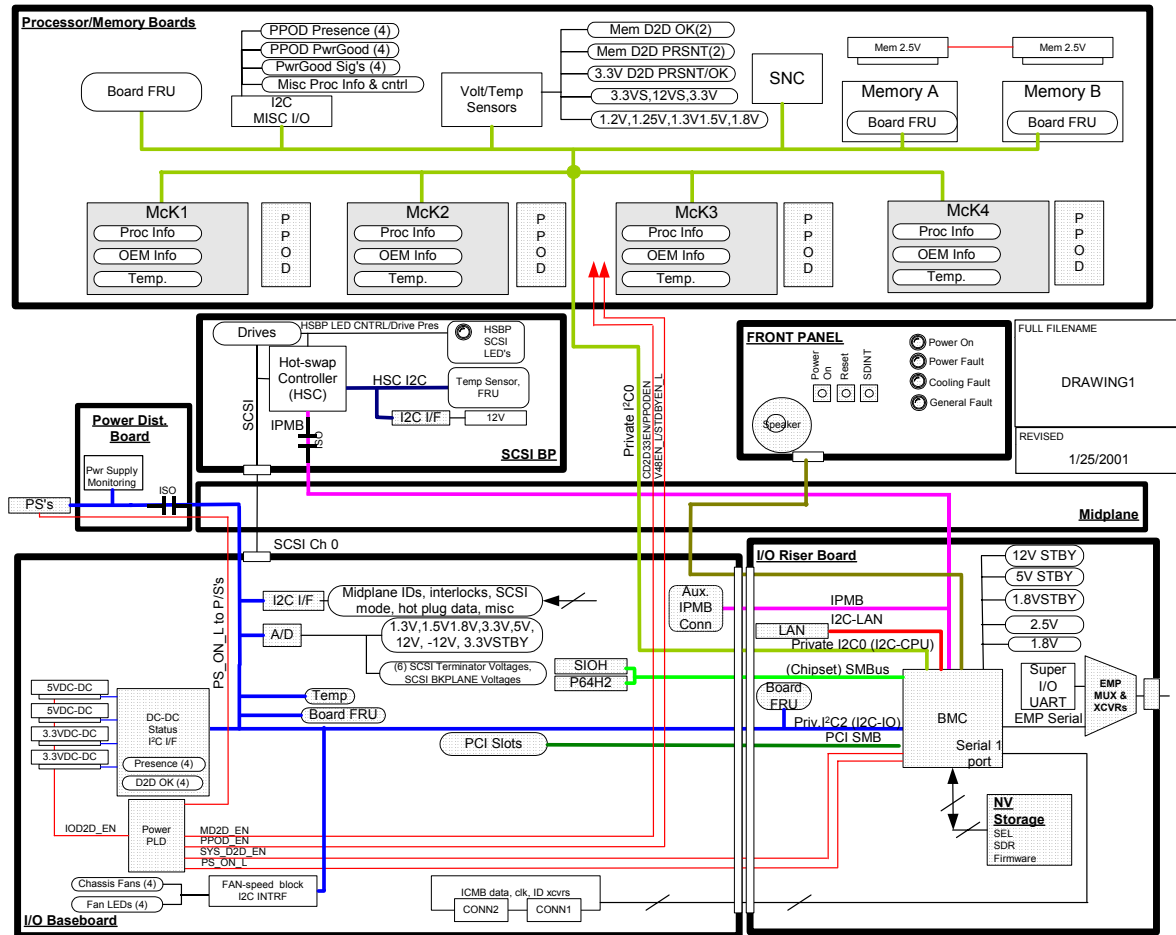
Processor/Memory Boards

Board FRU

PPOD Presence (4)
PPOD PwrGood (4)
PwrGood Sig's (4)
Misc Proc Info & cntrl
I2C
MISC I/O

Volt/Temp Sensors

Mem D2D OK(2)
Mem D2D PRSNT(2)
3.3V D2D PRSNT/OK
3.3VS,12VS,3.3V
1.2V,1.25V,1.3V1.5V,1.8V

SNC

Mem 2.5V
Mem 2.5V
Memory A
Board FRU
Memory B
Board FRU

McK1
Proc Info
OEM Info
Temp.
P P O D

McK2
Proc Info
OEM Info
Temp.
P P O D

McK3
Proc Info
OEM Info
Temp.
P P O D

McK4
Proc Info
OEM Info
Temp.
P P O D

Drives
HSBP LED CNTRL/Drive Pres
HSBP SCSI LED's
Hot-swap Controller (HSC)
HSC I2C
Temp Sensor, FRU
I2C I/F
12V
SCSI
IPMB
SCSI BP

Private I$^2$C0
D2D33EN/PPODEN
V48EN_L/STDBYEN_L

FRONT PANEL
Power On
Reset
SDINT
Speaker
Power On
Power Fault
Cooling Fault
General Fault

FULL FILENAME
DRAWING1
REVISED
1/25/2001

Power Dist. Board
Pwr Supply Monitoring
ISO
PS's

Midplane

SCSI Ch 0
PS_ON_L to P/S's
I2C I/F
Midplane IDs, interlocks, SCSI mode, hot plug data, misc
A/D
1.3V,1.5V1.8V,3.3V,5V, 12V, -12V, 3.3VSTBY
(6) SCSI Terminator Voltages, SCSI BKPLANE Voltages
SIOH
P64H2
Temp
Board FRU
PCI Slots

5VDC-DC
5VDC-DC
3.3VDC-DC
3.3VDC-DC
DC-DC Status I$^2$C I/F
Presence (4)
D2D OK (4)
IOD2D_EN
Power PLD
MD2D_EN
PPOD_EN
SYS_D2D_EN
PS_ON_L
Chassis Fans (4)
Fan LEDs (4)
FAN-speed block I2C INTRF
ICMB data, clk, ID xcvrs
CONN2
CONN1
I/O Baseboard

I/O Riser Board
Aux. IPMB Conn
IPMB
I2C-LAN
LAN
Private I2C0 (I2C-CPU)
(Chipset) SMBus
Board FRU
Priv. I$^2$C2 (I2C-IO)
PCI SMB
BMC
Serial 1 port
12V STBY
5V STBY
1.8VSTBY
2.5V
1.8V
Super I/O UART
EMP Serial
EMP MUX & XCVRs
NV Storage
SEL
SDR
Firmware